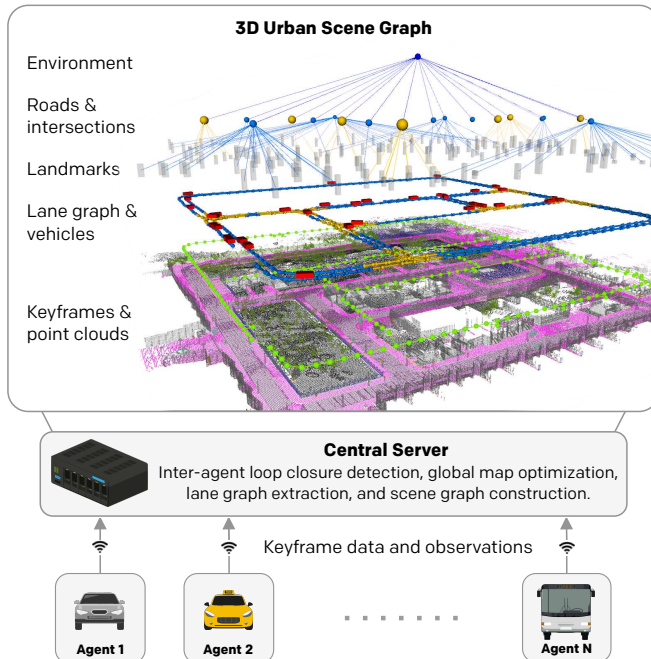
3D Urban Scene Graph

Environment

Roads & intersections

Landmarks

Lane graph & vehicles

Keyframes & point clouds

Central Server
Inter-agent loop closure detection, global map optimization, lane graph extraction, and scene graph construction.

Keyframe data and observations

Agent 1

Agent 2

Agent N